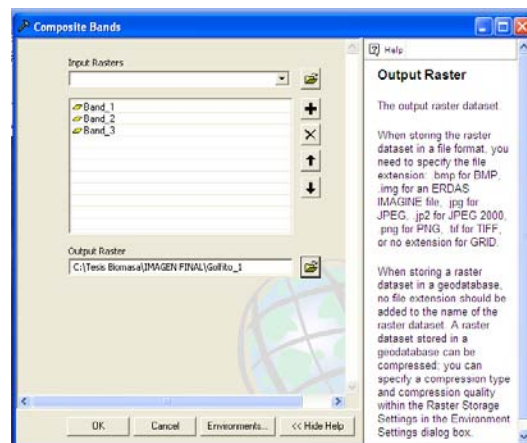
Composite Bands

Input Rasters

Band_1
Band_2
Band_3

Output Raster

C:\Tesis Biomasa\IMAGEN FINAL\Golfito_1

OK Cancel Environments... << Hide Help

Help

Output Raster

The output raster dataset.

When storing the raster dataset in a file format, you need to specify the file extension: .bmp for BMP, .img for an ERDAS IMAGINE file, .jpg for JPEG, .jp2 for JPEG 2000, .png for PNG, .tif for TIFF, or no extension for GRID.

When storing a raster dataset in a geodatabase, no file extension should be added to the name of the raster dataset. A raster dataset stored in a geodatabase can be compressed; you can specify a compression type and compression quality within the Raster Storage Settings in the Environment Settings dialog box.